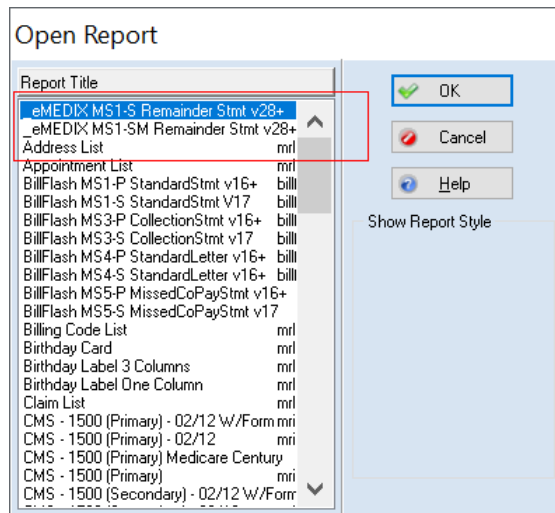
Open Report

Report Title

_eMEDIX MS1-S Remainder Stmt v28+
_eMEDIX MS1-SM Remainder Stmt v28+
Address List mrl
Appointment List mrl
BillFlash MS1-P StandardStmt v16+ billl
BillFlash MS1-S StandardStmt V17 billl
BillFlash MS3-P CollectionStmt v16+ billl
BillFlash MS3-S CollectionStmt v17 billl
BillFlash MS4-P StandardLetter v16+ billl
BillFlash MS4-S StandardLetter v16+ billl
BillFlash MS5-P MissedCoPayStmt v16+
BillFlash MS5-S MissedCoPayStmt v17
Billing Code List mrl
Birthday Card mrl
Birthday Label 3 Columns mrl
Birthday Label One Column mrl
Claim List mrl
CMS - 1500 (Primary) - 02/12 W/Form mri
CMS - 1500 (Primary) - 02/12 mri
CMS - 1500 (Primary) Medicare Century
CMS - 1500 (Primary) mri
CMS - 1500 (Secondary) - 02/12 W/Form

OK
Cancel
Help
Show Report Style